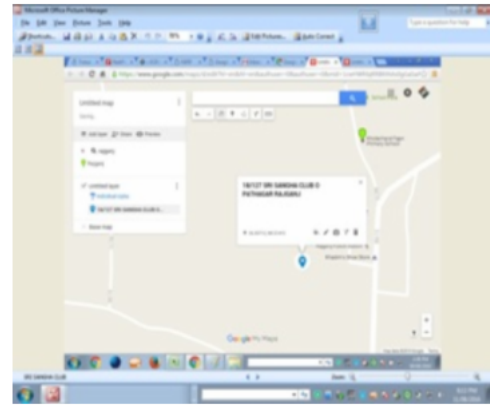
Microsoft Office Picture Manager

File Edit View Picture Tools Help

Type a question for help

Shortcuts... Edit Pictures... Auto Correct

Untitled map

Add layer Share Preview

Untitled layer

18/127 SRI SANGHA CLUB O PATHAGAR RAJGANJ

18/127 SRI SANGHA CLUB O PATHAGAR RAJGANJ

Base map

Google My Maps

SRI SANGHA CLUB